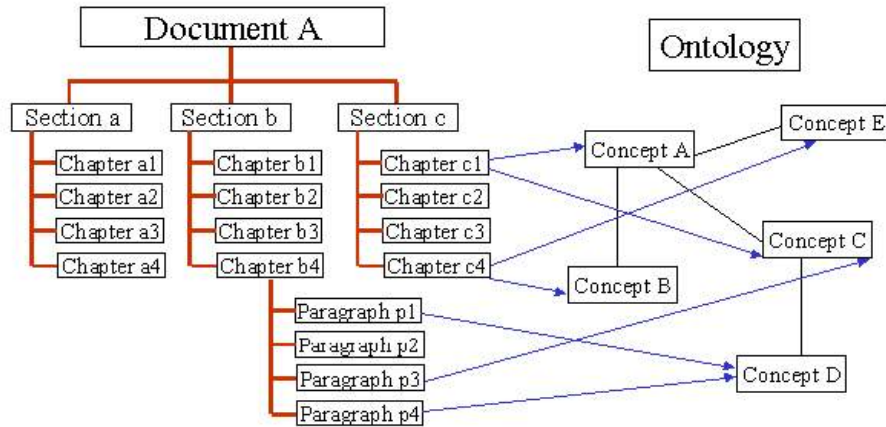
Document A

Ontology

Section a

Chapter a1

Chapter a2

Chapter a3

Chapter a4

Section b

Chapter b1

Chapter b2

Chapter b3

Chapter b4

Paragraph p1

Paragraph p2

Paragraph p3

Paragraph p4

Section c

Chapter c1

Chapter c2

Chapter c3

Chapter c4

Concept A

Concept E

Concept B

Concept C

Concept D